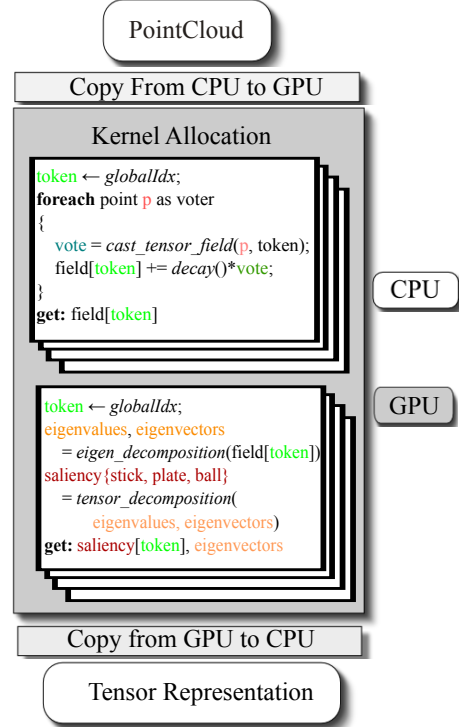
PointCloud

Copy From CPU to GPU

Kernel Allocation

token ← *globalIdx*;
**foreach** point p as voter
{
vote = *cast_tensor_field*(p, token);
field[token] += *decay*()*vote;
}
**get:** field[token]

CPU

GPU

token ← *globalIdx*;
eigenvalues, eigenvectors
= *eigen_decomposition*(field[token])
saliency{stick, plate, ball}
= *tensor_decomposition*(
eigenvalues, eigenvectors)
**get:** saliency[token], eigenvectors

Copy from GPU to CPU

Tensor Representation